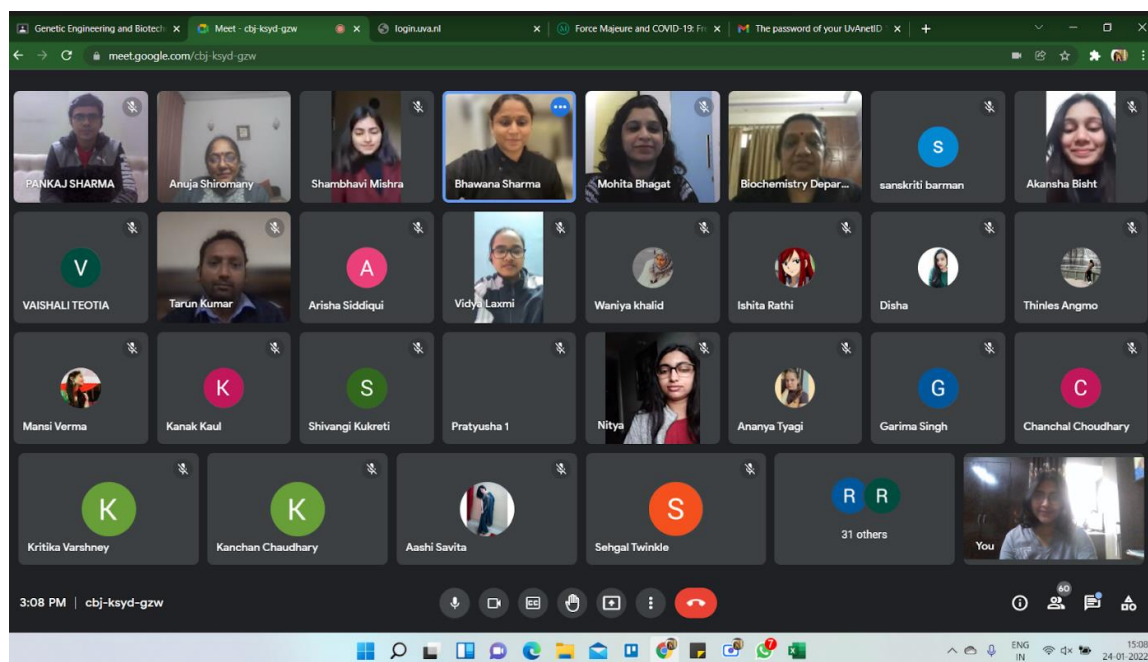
Genetic Engineering and Biotech ×
Meet - cbj-ksyd-gzw ×
login.uva.nl ×
Force Majeure and COVID-19: Fr ×
The password of your UvAnetID ×
+

meet.google.com/cbj-ksyd-gzw

PANKAJ SHARMA
Anuja Shiromany
Shambhavi Mishra
Bhawana Sharma
Mohita Bhagat
Biochemistry Depar...
S
sanskriti barman
Akansha Bisht

V
VAISHALI TEOTIA
Tarun Kumar
A
Arisha Siddiqui
Vidya Laxmi
Waniya khalid
Ishita Rathi
Disha
Thinles Angmo

Mansi Verma
K
Kanak Kaul
S
Shivangi Kukreti
Pratyusha 1
Nitya
Ananya Tyagi
G
Garima Singh
C
Chanchal Choudhary

K
Kritika Varshney
K
Kanchan Chaudhary
Aashi Savita
S
Sehgal Twinkle
R R
31 others
You

3:08 PM | cbj-ksyd-gzw

60

ENG
IN
15:08
24-01-2022